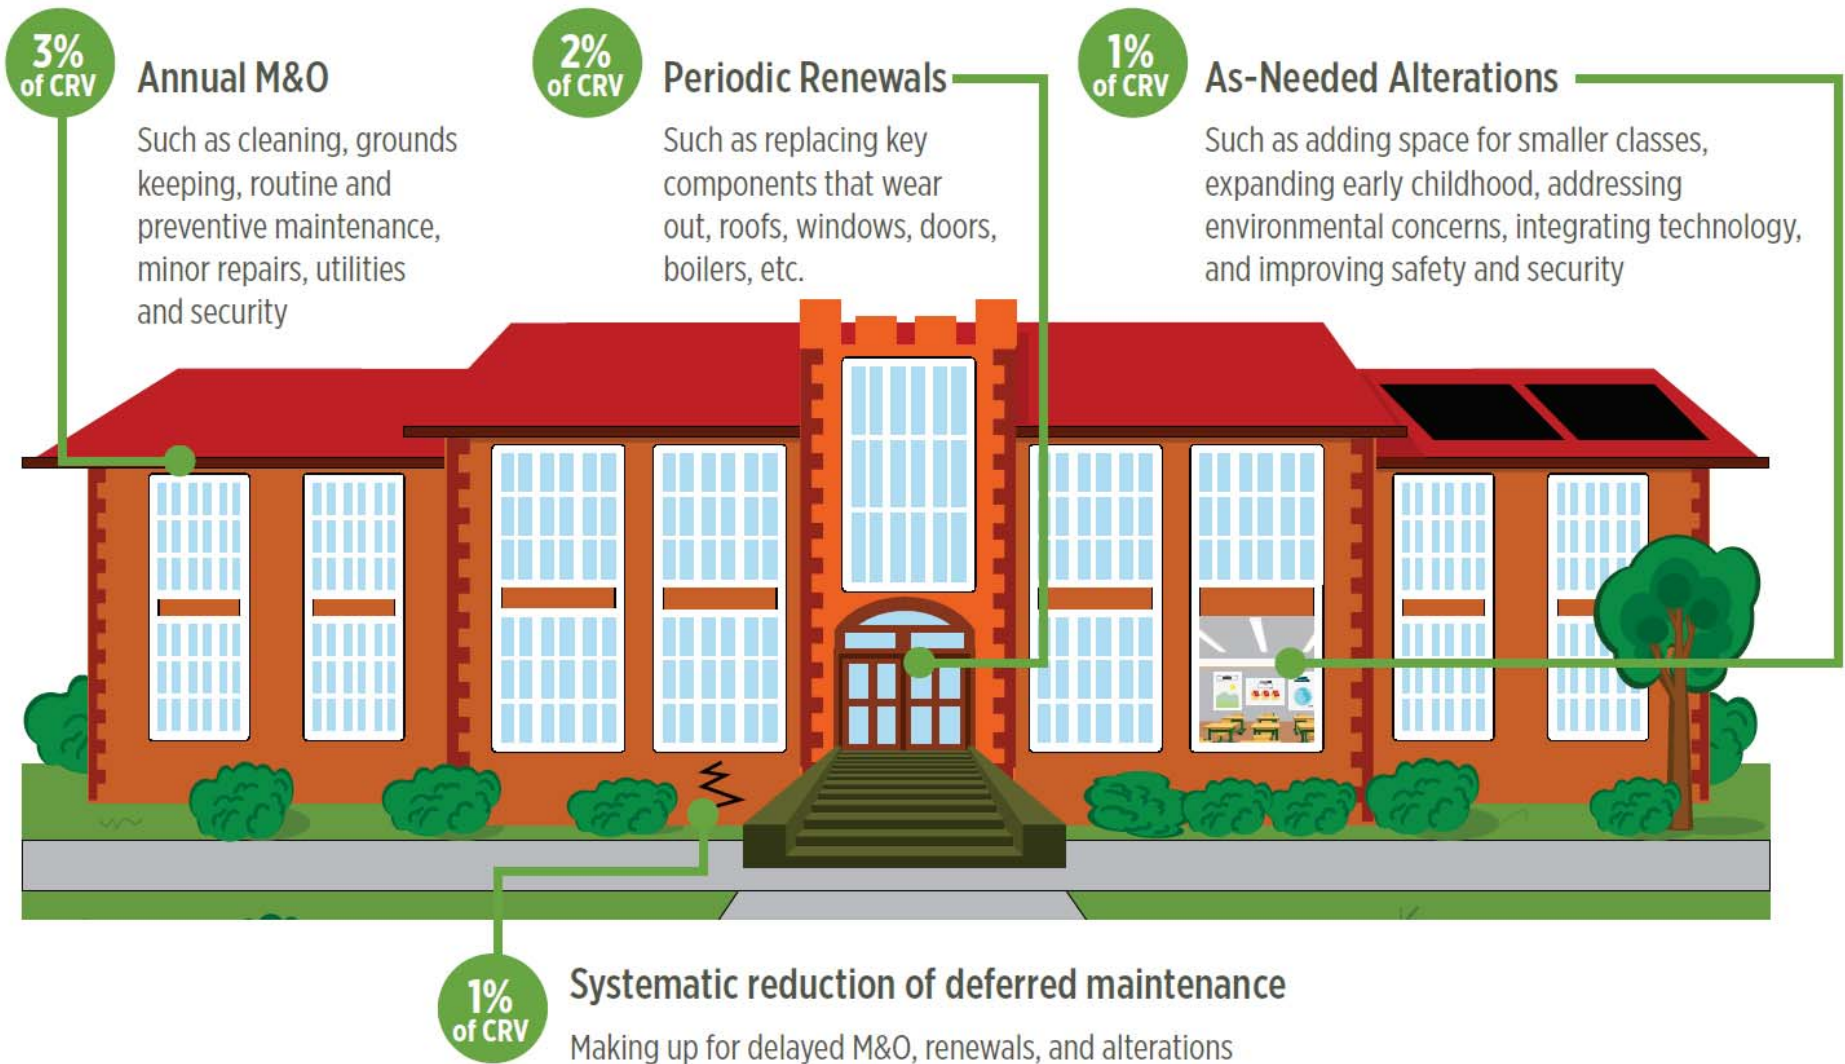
3% of CRV

Annual M&O

Such as cleaning, grounds keeping, routine and preventive maintenance, minor repairs, utilities and security

2% of CRV

Periodic Renewals

Such as replacing key components that wear out, roofs, windows, doors, boilers, etc.

1% of CRV

As-Needed Alterations

Such as adding space for smaller classes, expanding early childhood, addressing environmental concerns, integrating technology, and improving safety and security

1% of CRV

Systematic reduction of deferred maintenance

Making up for delayed M&O, renewals, and alterations